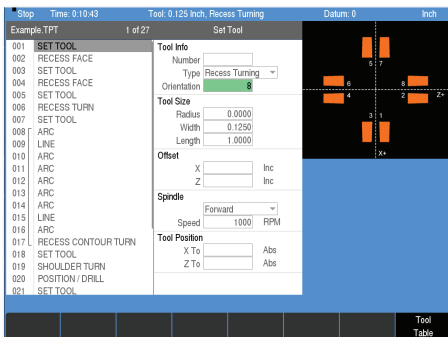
Stop Time: 0:10:43 Tool: 0.125 Inch, Recess Turning Datum: 0 Inch

Example.TPT 1 of 27 Set Tool

001 SET TOOL
002 RECESS FACE
003 SET TOOL
004 RECESS FACE
005 SET TOOL
006 RECESS TURN
007 SET TOOL
008 ARC
009 LINE
010 ARC
011 ARC
012 ARC
013 ARC
014 ARC
015 LINE
016 ARC
017 RECESS CONTOUR TURN
018 SET TOOL
019 SHOULDER TURN
020 POSITION / DRILL
021 SET TOOL

Tool Info
Number
Type Recess Turning
Orientation 8

Tool Size
Radius 0.0000
Width 0.1250
Length 1.0000

Offset
X Inc
Z Inc

Spindle
Forward
Speed 1000 RPM

Tool Position
X To Abs
Z To Abs

5 7
6 8
4 2 Z+
3 1
X+

Tool Table